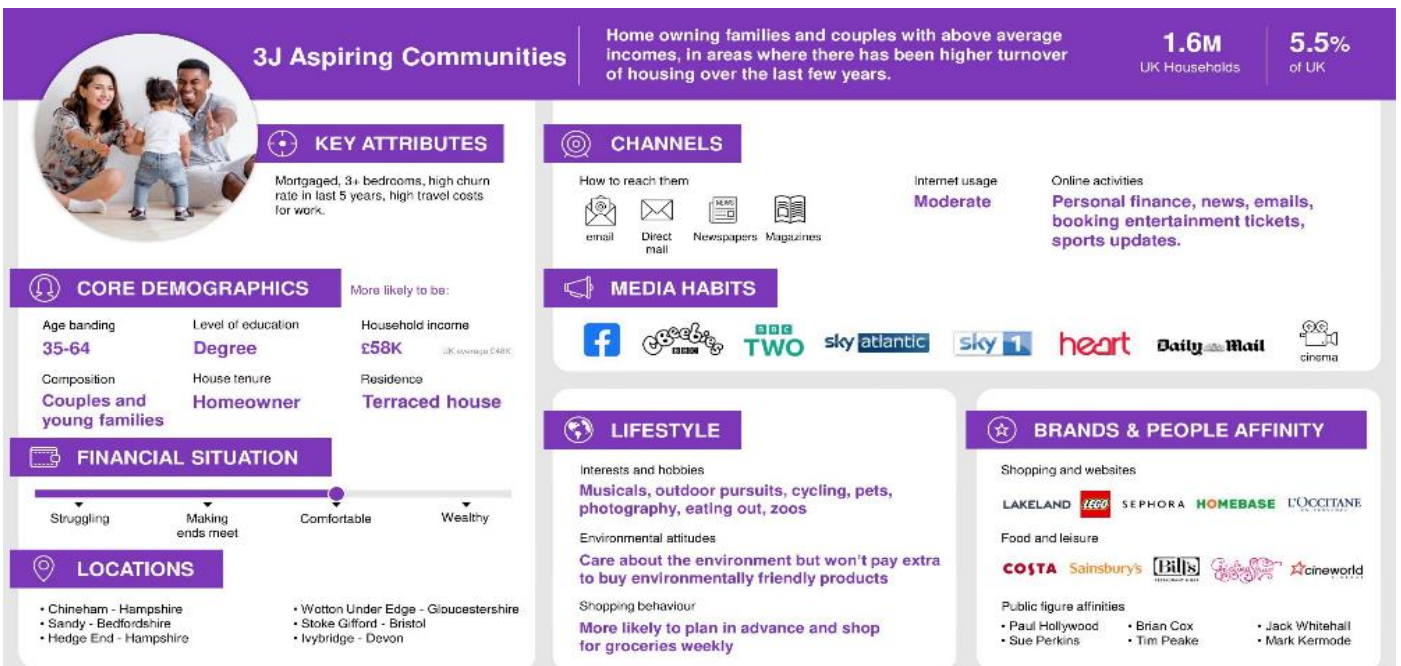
3J Aspiring Communities

Home owning families and couples with above average incomes, in areas where there has been higher turnover of housing over the last few years.

1.6M
UK Households

5.5%
of UK

KEY ATTRIBUTES

Mortgaged, 3+ bedrooms, high churn rate in last 5 years, high travel costs for work.

CORE DEMOGRAPHICS

More likely to be:

Age banding
35-64

Level of education
Degree

Household income
£58K
UK average £48K

Composition
Couples and young families

House tenure
Homeowner

Residence
Terraced house

FINANCIAL SITUATION

Struggling
Making ends meet
Comfortable
Wealthy

LOCATIONS

• Chineham - Hampshire
• Sandy - Bedfordshire
• Hedge End - Hampshire
• Wotton Under Edge - Gloucestershire
• Stoke Gifford - Bristol
• Ivybridge - Devon

CHANNELS

How to reach them
email
Direct mail
Newspapers
Magazines

Internet usage
Moderate

Online activities
Personal finance, news, emails, booking entertainment tickets, sports updates.

MEDIA HABITS

f
CBeebies BBC
BBC TWO
sky atlantic
sky 1
heart
Daily Mail
cinema

LIFESTYLE

Interests and hobbies
Musicals, outdoor pursuits, cycling, pets, photography, eating out, zoos

Environmental attitudes
Care about the environment but won't pay extra to buy environmentally friendly products

Shopping behaviour
More likely to plan in advance and shop for groceries weekly

BRANDS & PEOPLE AFFINITY

Shopping and websites
LAKELAND LEGO SEPHORA HOMEBASE L'OCCITANE

Food and leisure
COSTA Sainsbury's Bill's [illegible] cineworld

Public figure affinities
• Paul Hollywood
• Sue Perkins
• Brian Cox
• Tim Peake
• Jack Whitehall
• Mark Kermode